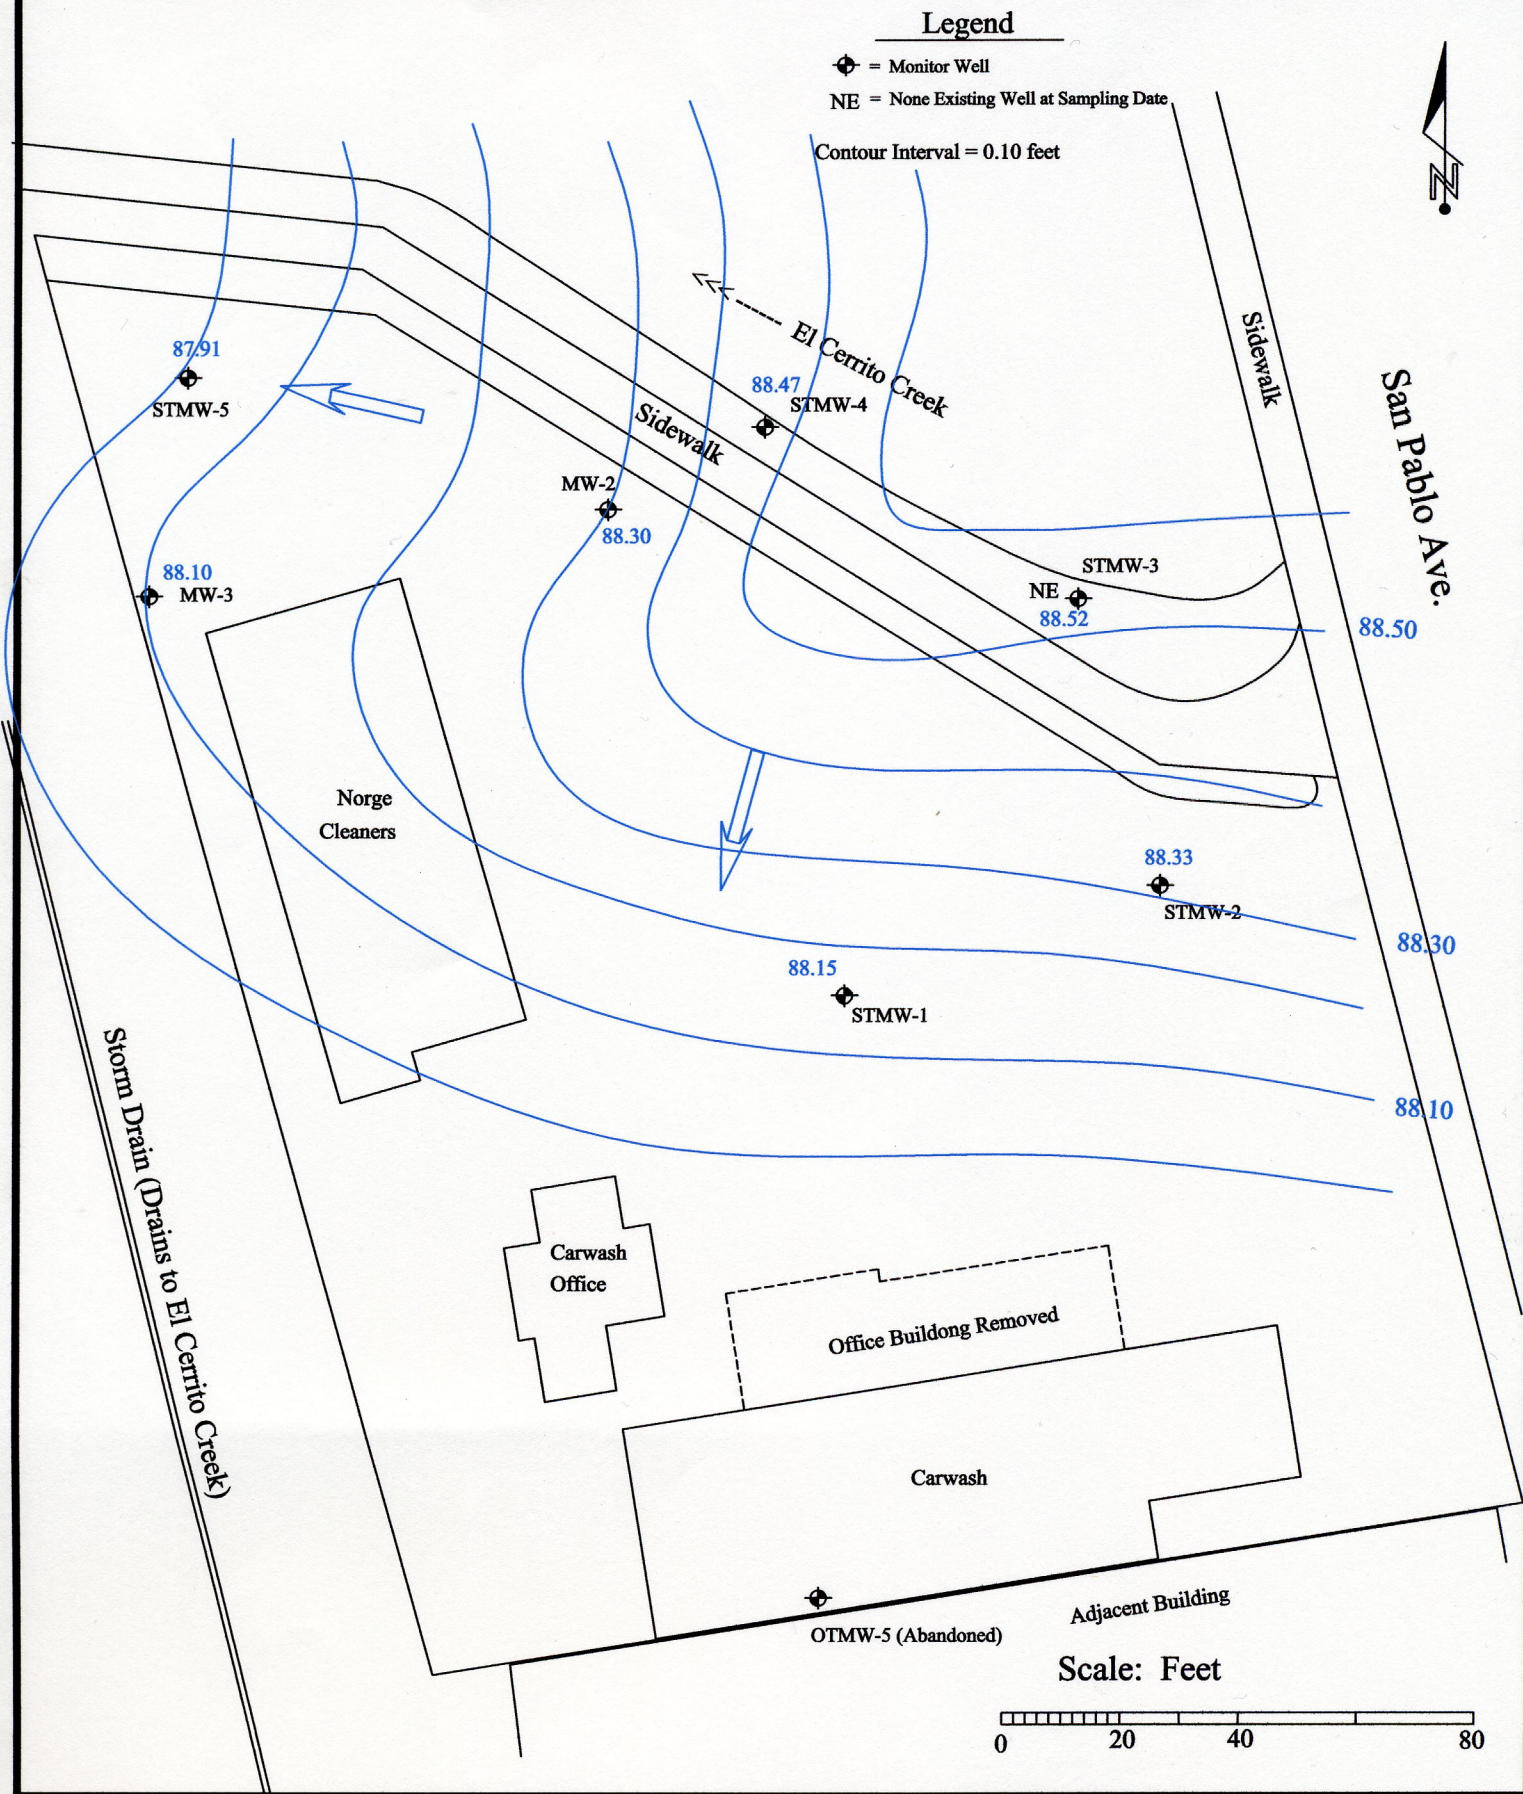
Legend

= Monitor Well

NE = None Existing Well at Sampling Date

Contour Interval = 0.10 feet

N

El Cerrito Creek

Sidewalk

San Pablo Ave.

87.91
STMW-5

88.47
STMW-4

Sidewalk

MW-2
88.30

88.10
MW-3

STMW-3
NE
88.52

88.50

Norge
Cleaners

88.33
STMW-2

88.30

88.15
STMW-1

88.10

Storm Drain (Drains to El Cerrito Creek)

Carwash
Office

Office Buildong Removed

Carwash

OTMW-5 (Abandoned)

Adjacent Building

Scale: Feet

0 20 40 80